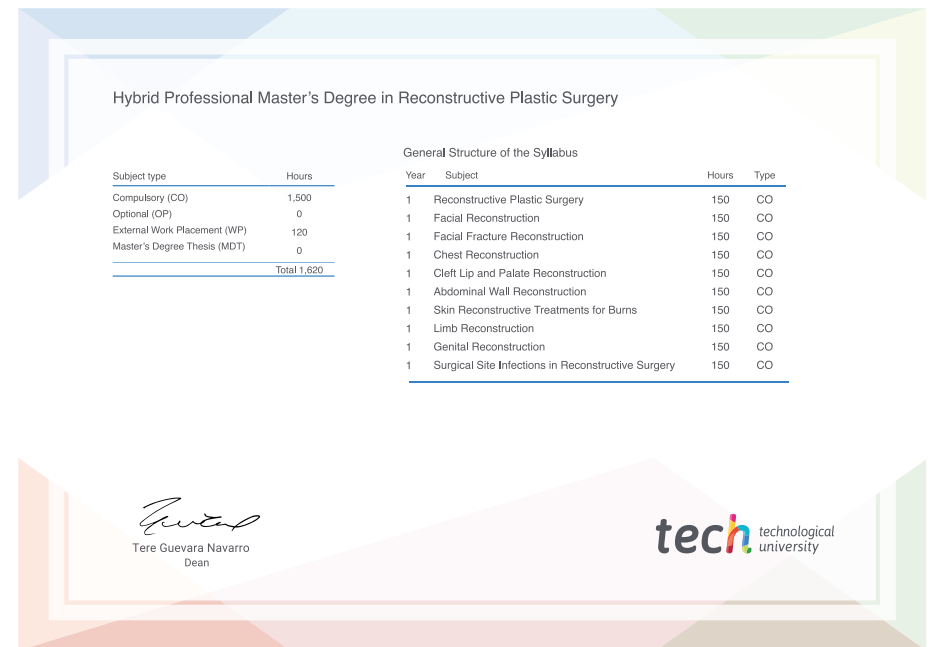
Hybrid Professional Master's Degree in Reconstructive Plastic Surgery

| Subject type | Hours |
|---|---|
| Compulsory (CO) | 1,500 |
| Optional (OP) | 0 |
| External Work Placement (WP) | 120 |
| Master's Degree Thesis (MDT) | 0 |
| | Total 1,620 |

General Structure of the Syllabus

| Year | Subject | Hours | Type |
|---|---|---|---|
| 1 | Reconstructive Plastic Surgery | 150 | CO |
| 1 | Facial Reconstruction | 150 | CO |
| 1 | Facial Fracture Reconstruction | 150 | CO |
| 1 | Chest Reconstruction | 150 | CO |
| 1 | Cleft Lip and Palate Reconstruction | 150 | CO |
| 1 | Abdominal Wall Reconstruction | 150 | CO |
| 1 | Skin Reconstructive Treatments for Burns | 150 | CO |
| 1 | Limb Reconstruction | 150 | CO |
| 1 | Genital Reconstruction | 150 | CO |
| 1 | Surgical Site Infections in Reconstructive Surgery | 150 | CO |

Tere Guevara Navarro
Dean

tech technological university